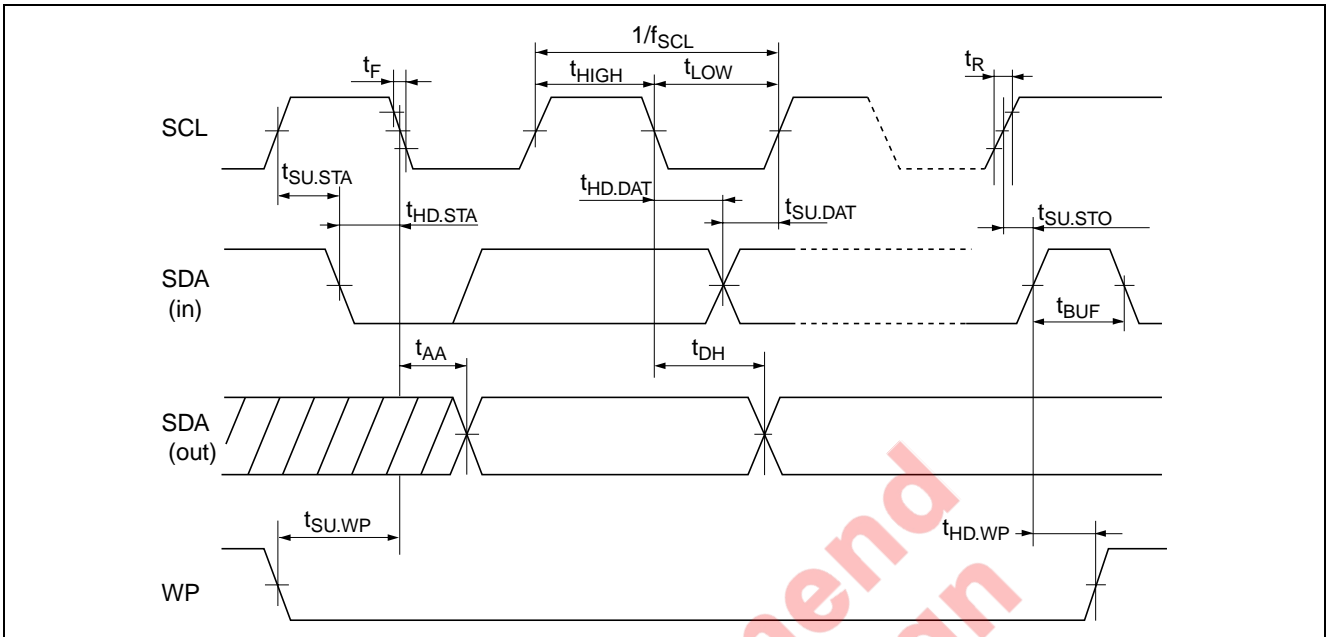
$1/f_{SCL}$

$t_F$

$t_{HIGH}$

$t_{LOW}$

$t_R$

SCL

$t_{SU.STA}$

$t_{HD.DAT}$

$t_{HD.STA}$

$t_{SU.DAT}$

$t_{SU.STO}$

SDA (in)

$t_{BUF}$

$t_{AA}$

$t_{DH}$

SDA (out)

$t_{SU.WP}$

$t_{HD.WP}$

WP